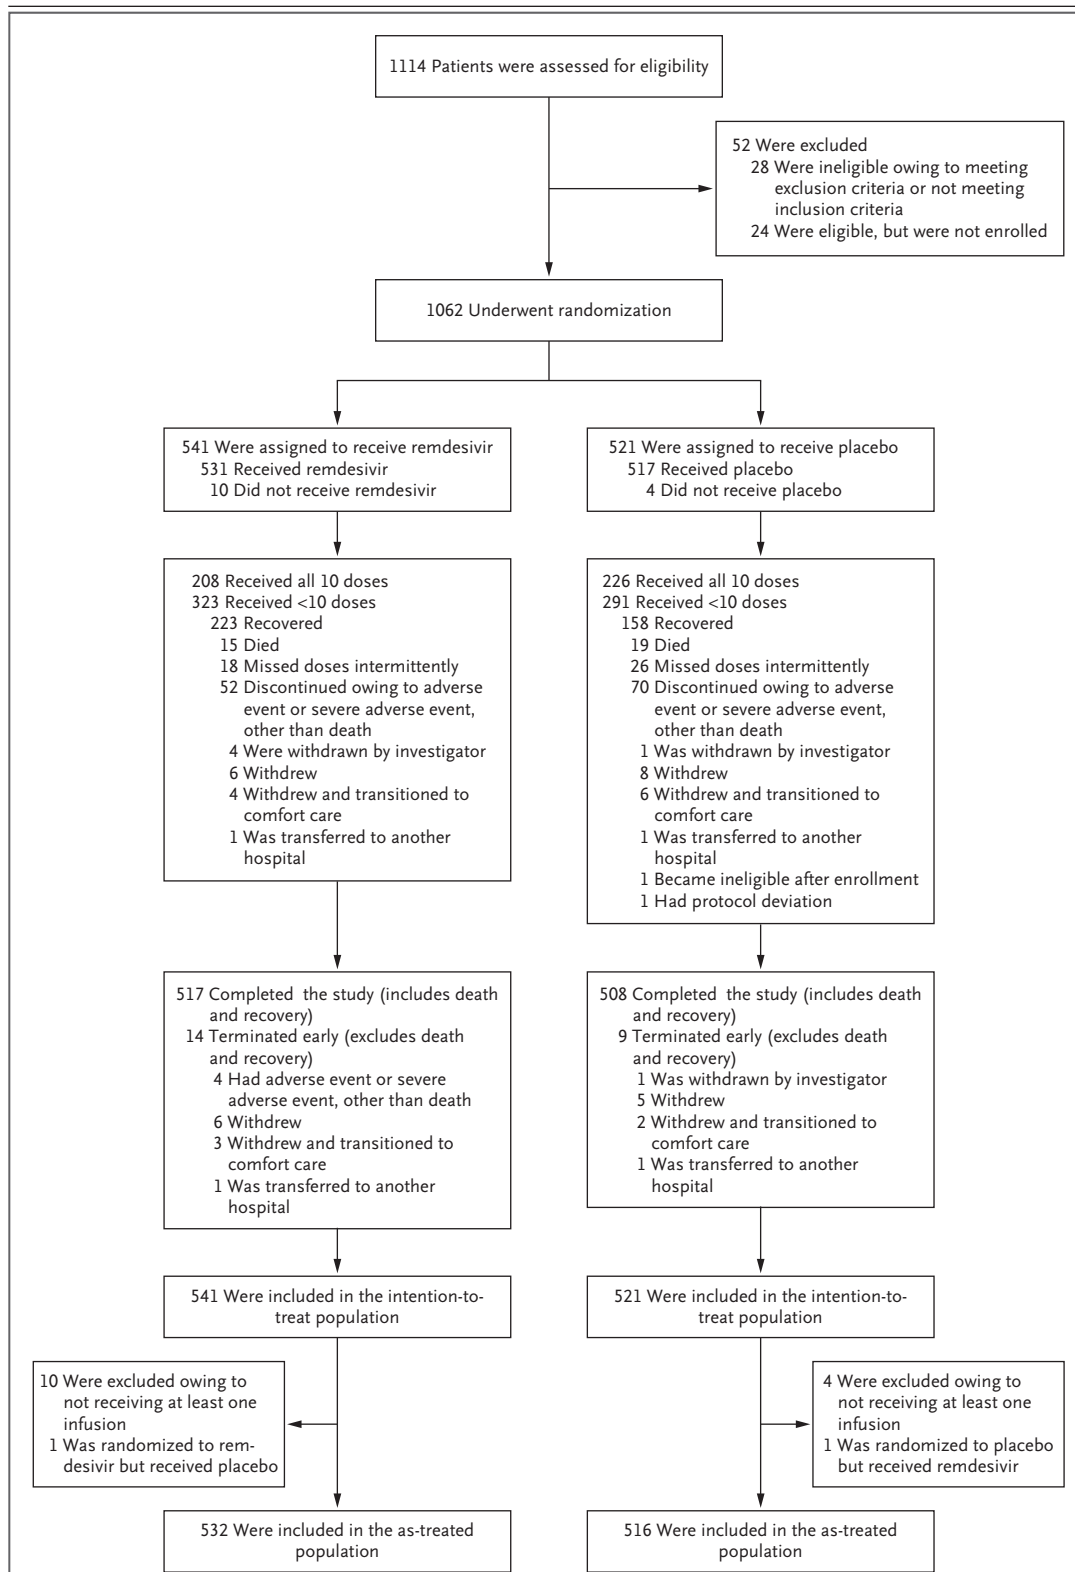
1114 Patients were assessed for eligibility

52 Were excluded
28 Were ineligible owing to meeting exclusion criteria or not meeting inclusion criteria
24 Were eligible, but were not enrolled

1062 Underwent randomization

541 Were assigned to receive remdesivir
531 Received remdesivir
10 Did not receive remdesivir

208 Received all 10 doses
323 Received <10 doses
223 Recovered
15 Died
18 Missed doses intermittently
52 Discontinued owing to adverse event or severe adverse event, other than death
4 Were withdrawn by investigator
6 Withdrew
4 Withdrew and transitioned to comfort care
1 Was transferred to another hospital

517 Completed the study (includes death and recovery)
14 Terminated early (excludes death and recovery)
4 Had adverse event or severe adverse event, other than death
6 Withdrew
3 Withdrew and transitioned to comfort care
1 Was transferred to another hospital

541 Were included in the intention-to-treat population

10 Were excluded owing to not receiving at least one infusion
1 Was randomized to remdesivir but received placebo

532 Were included in the as-treated population

521 Were assigned to receive placebo
517 Received placebo
4 Did not receive placebo

226 Received all 10 doses
291 Received <10 doses
158 Recovered
19 Died
26 Missed doses intermittently
70 Discontinued owing to adverse event or severe adverse event, other than death
1 Was withdrawn by investigator
8 Withdrew
6 Withdrew and transitioned to comfort care
1 Was transferred to another hospital
1 Became ineligible after enrollment
1 Had protocol deviation

508 Completed the study (includes death and recovery)
9 Terminated early (excludes death and recovery)
1 Was withdrawn by investigator
5 Withdrew
2 Withdrew and transitioned to comfort care
1 Was transferred to another hospital

521 Were included in the intention-to-treat population

4 Were excluded owing to not receiving at least one infusion
1 Was randomized to placebo but received remdesivir

516 Were included in the as-treated population